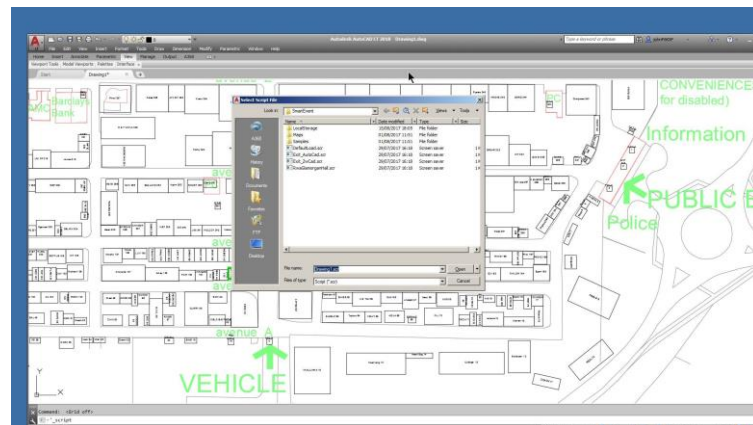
Autodesk AutoCAD LT 2018 Drawing1.dwg
Type a keyword or phrase
File Edit View Insert Format Tools Draw Dimension Modify Parametric Window Help
Home Insert Annotate Parametric View Manage Output A360
Start Drawing1*

Barclays Bank
CONVENIENCE
for disabled)
Information
PUBLIC E
Police
avenue A
VEHICLE

Select Script File
Look in: SmartEvent
Name | Date modified | Type | Size
LocalStorage | File folder
Maps | File folder
Samples | File folder
DefaultLoad.scr | Screen saver
Exit_AutoCad.scr | Screen saver
Exit_AutoCad.scr | Screen saver
OxesDamongersHall.scr | Screen saver
File name: Drawing1.scr
Files of type: Script (*.scr)
Open
Cancel

Command: <Grid off>
_script